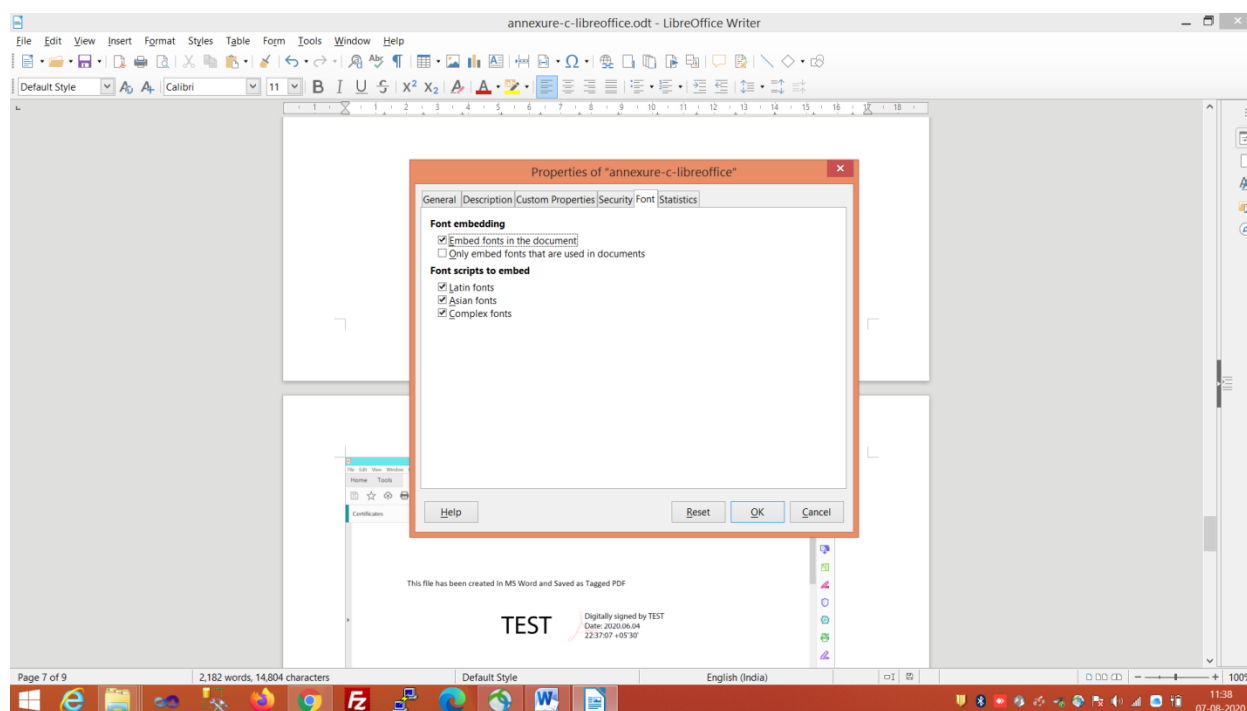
annexure-c-libreoffice.odt - LibreOffice Writer

File Edit View Insert Format Styles Table Form Tools Window Help

Default Style Calibri 11

Properties of "annexure-c-libreoffice"

General Description Custom Properties Security Font Statistics

Font embedding

Embed fonts in the document

Only embed fonts that are used in documents

Font scripts to embed

Latin fonts

Asian fonts

Complex fonts

Help Reset OK Cancel

File Edit View Window

Home Tools

Certificates

This file has been created in MS Word and Saved as Tagged PDF

TEST

Digitally signed by TEST
Date: 2020.06.04
22:37:07 +05'30'

Page 7 of 9 2,182 words, 14,804 characters Default Style English (India) 100%

11:38
07-08-2020